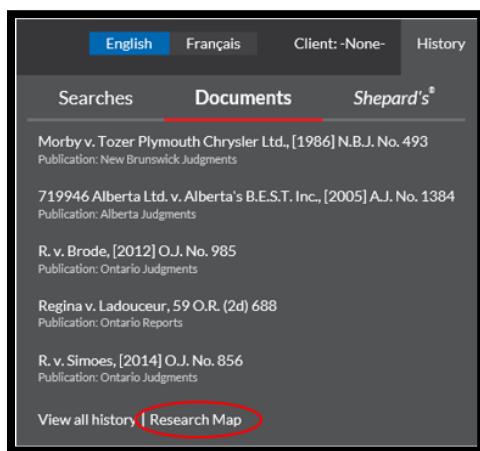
English Français Client: -None- History

Searches Documents Shepard's®

Morby v. Tozer Plymouth Chrysler Ltd., [1986] N.B.J. No. 493
Publication: New Brunswick Judgments

719946 Alberta Ltd. v. Alberta's B.E.S.T. Inc., [2005] A.J. No. 1384
Publication: Alberta Judgments

R. v. Brode, [2012] O.J. No. 985
Publication: Ontario Judgments

Regina v. Ladouceur, 59 O.R. (2d) 688
Publication: Ontario Reports

R. v. Simoes, [2014] O.J. No. 856
Publication: Ontario Judgments

View all history | Research Map